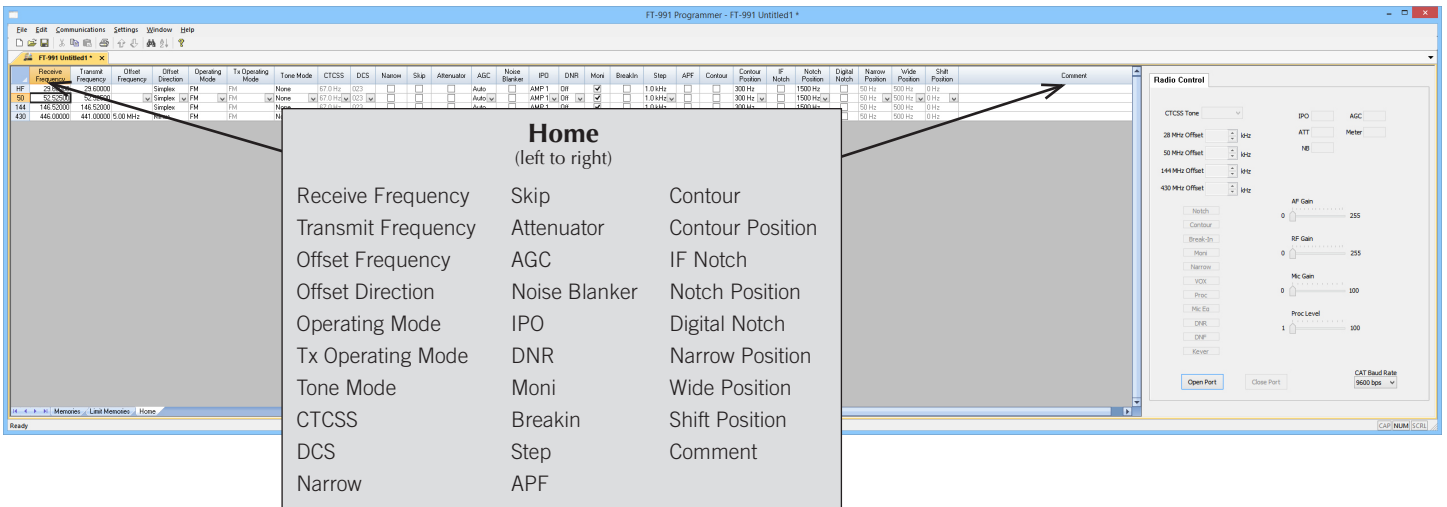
FT-991 Programmer - FT-991 Untitled1 *

File Edit Communications Settings Window Help

FT-991 Untitled1 * ×

| | Receive Frequency | Transmit Frequency | Offset Frequency | Offset Direction | Operating Mode | Tx Operating Mode | Tone Mode | CTCSS | DCS | Narrow | Skip | Attenuator | AGC | Noise Blanker | IPO | DNR | Moni | Breakin | Step | APF | Contour | Contour Position | IF Notch | Notch Position | Digital Notch | Narrow Position | Wide Position | Shift Position | Comment |
|---|---|---|---|---|---|---|---|---|---|---|---|---|---|---|---|---|---|---|---|---|---|---|---|---|---|---|---|---|---|
| HF | 29.60000 | 29.60000 | | Simplex | FM | FM | None | 67.0 Hz | 023 | | | | Auto | | AMP 1 | Off | ✓ | | 1.0 kHz | | | 300 Hz | | 1500 Hz | | 50 Hz | 500 Hz | 0 Hz | |
| 50 | 52.52500 | 52.52500 | | Simplex | FM | FM | None | 67.0 Hz | 023 | | | | Auto | | AMP 1 | Off | ✓ | | 1.0 kHz | | | 300 Hz | | 1500 Hz | | 50 Hz | 500 Hz | 0 Hz | |
| 144 | 146.52000 | 146.52000 | | Simplex | FM | FM | None | 67.0 Hz | 023 | | | | | | | | | | 1.0 kHz | | | 300 Hz | | 1500 Hz | | 50 Hz | 500 Hz | 0 Hz | |
| 430 | 446.00000 | 441.00000 | 5.00 MHz | | FM | FM | N | | | | | | | | | | | | | | | | | | | 50 Hz | 500 Hz | 0 Hz | |

Memories | Limit Memories | Home

Ready

Radio Control

CTCSS Tone
28 MHz Offset kHz
50 MHz Offset kHz
144 MHz Offset kHz
430 MHz Offset kHz
IPO AGC
ATT Meter
NB

Notch
Contour
Break-In
Moni
Narrow
VOX
Proc
Mic Eq
DNR
DNF
Keyer

AF Gain
0 255
RF Gain
0 255
Mic Gain
0 100
Proc Level
1 100

Open Port Close Port
CAT Baud Rate
9600 bps

CAP NUM SCRL

Home
(left to right)

Receive Frequency
Transmit Frequency
Offset Frequency
Offset Direction
Operating Mode
Tx Operating Mode
Tone Mode
CTCSS
DCS
Narrow

Skip
Attenuator
AGC
Noise Blanker
IPO
DNR
Moni
Breakin
Step
APF

Contour
Contour Position
IF Notch
Notch Position
Digital Notch
Narrow Position
Wide Position
Shift Position
Comment